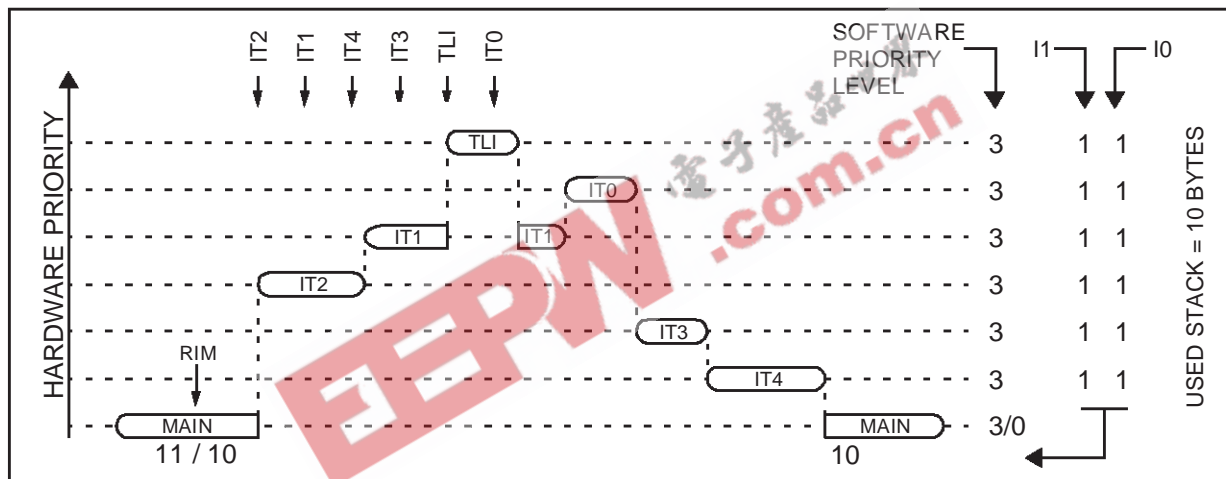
IT2 IT1 IT4 IT3 TLI IT0

SOFTWARE PRIORITY LEVEL

I1 I0

HARDWARE PRIORITY

TLI
IT0
IT1
IT1
IT2
IT3
IT4
RIM
MAIN
MAIN

11 / 10
10

3 1 1
3 1 1
3 1 1
3 1 1
3 1 1
3 1 1
3/0

USED STACK = 10 BYTES

电子产品世界
EEPW .com.cn